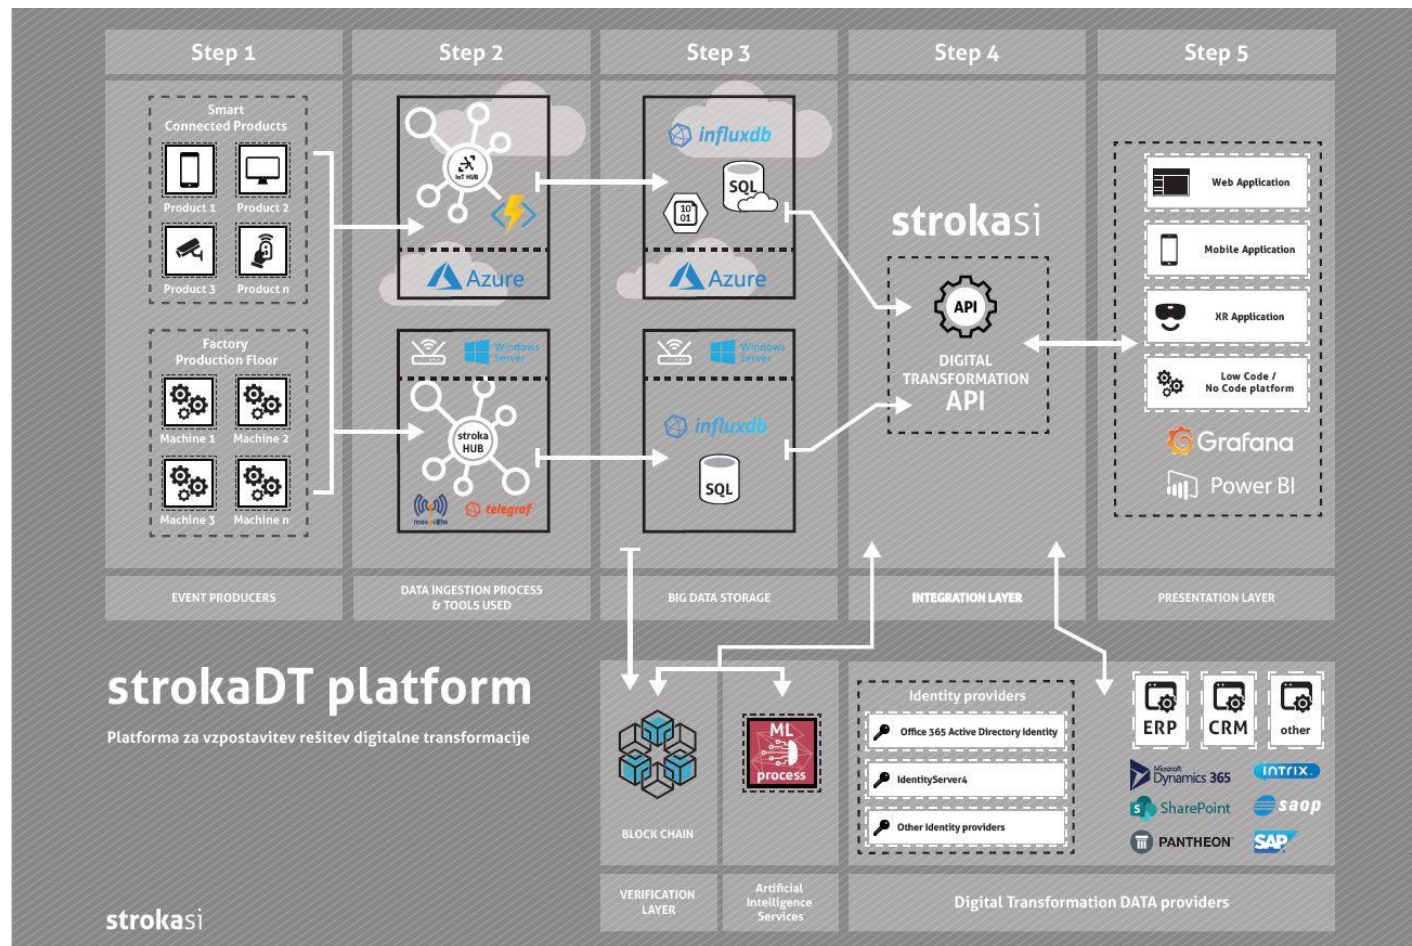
Step 1

Step 2

Step 3

Step 4

Step 5

Smart Connected Products

Product 1

Product 2

Product 3

Product n

Factory Production Floor

Machine 1

Machine 2

Machine 3

Machine n

IoT HUB

Azure

Windows Server

stroka HUB

mosquitto

telegraf

influxdb

SQL

Azure

Windows Server

influxdb

SQL

strokasi

API

DIGITAL TRANSFORMATION API

Web Application

Mobile Application

XR Application

Low Code / No Code platform

Grafana

Power BI

EVENT PRODUCERS

DATA INGESTION PROCESS & TOOLS USED

BIG DATA STORAGE

INTEGRATION LAYER

PRESENTATION LAYER

strokaDT platform

Platforma za vzpostavitev rešitev digitalne transformacije

ML process

BLOCK CHAIN

Identity providers

Office 365 Active Directory Identity

IdentityServer4

Other Identity providers

ERP

CRM

other

Microsoft Dynamics 365

intrix

SharePoint

saop

PANTHEON

SAP

VERIFICATION LAYER

Artificial Intelligence Services

Digital Transformation DATA providers

strokasi